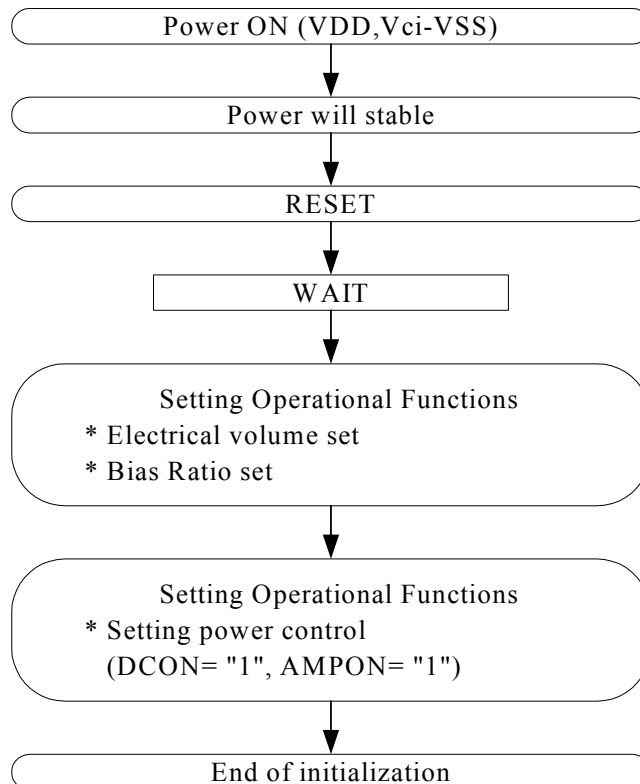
Power ON (VDD,Vci-VSS)

Power will stable

RESET

WAIT

Setting Operational Functions
* Electrical volume set
* Bias Ratio set

Setting Operational Functions
* Setting power control
(DCON= "1", AMPON= "1")

End of initialization